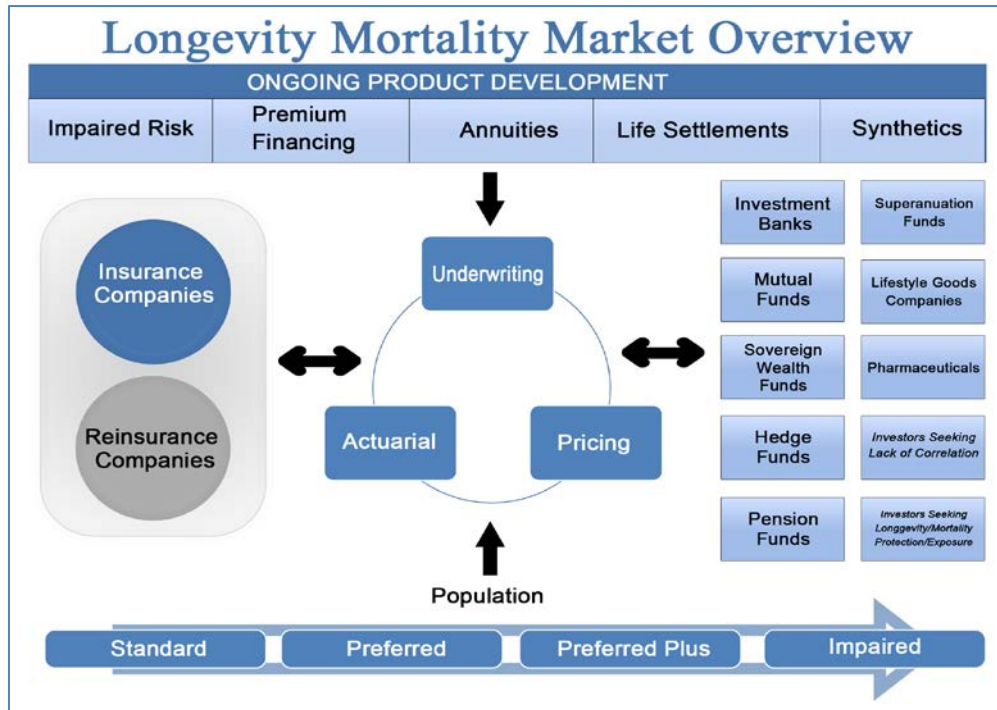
Longevity Mortality Market Overview

ONGOING PRODUCT DEVELOPMENT

| Impaired Risk | Premium Financing | Annuities | Life Settlements | Synthetics |
|---|---|---|---|---|

Insurance Companies

Reinsurance Companies

Underwriting

Actuarial

Pricing

Population

| Investment Banks | Superanuation Funds |
|---|---|
| Mutual Funds | Lifestyle Goods Companies |
| Sovereign Wealth Funds | Pharmaceuticals |
| Hedge Funds | Investors Seeking Lack of Correlation |
| Pension Funds | Investors Seeking Longgevity/Mortality Protection/Exposure |

Standard

Preferred

Preferred Plus

Impaired